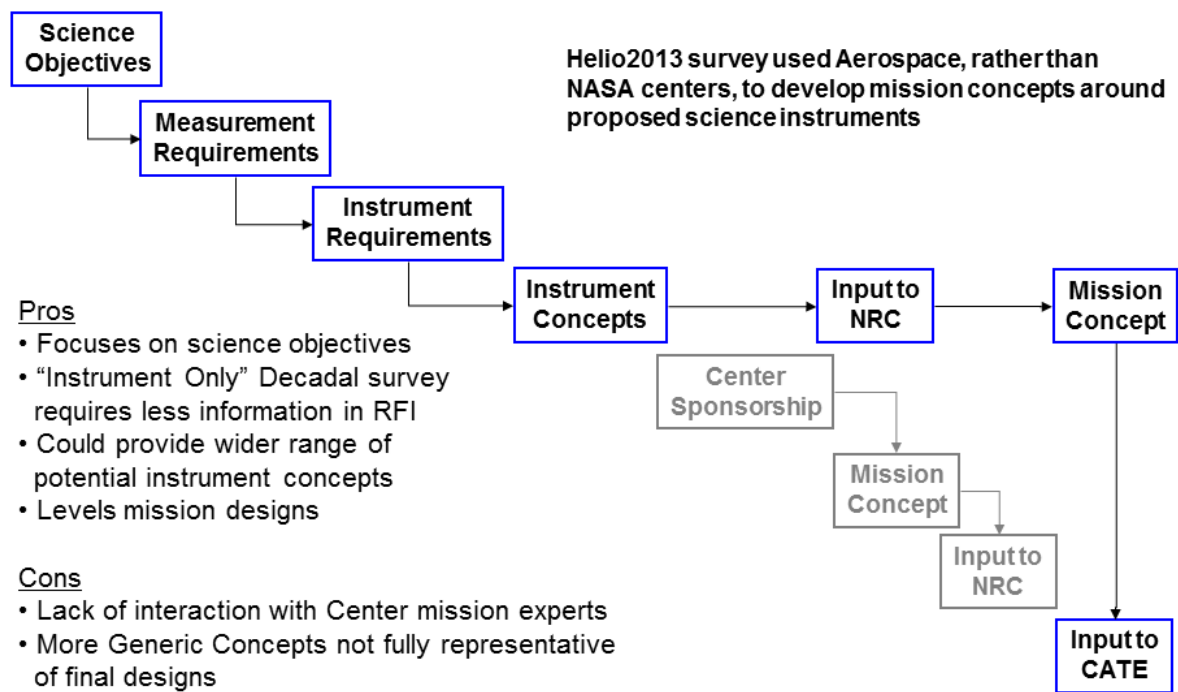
Science Objectives

Measurement Requirements

Instrument Requirements

Instrument Concepts

Input to NRC

Mission Concept

Helio2013 survey used Aerospace, rather than NASA centers, to develop mission concepts around proposed science instruments

Center Sponsorship

Mission Concept

Input to NRC

Input to CATE

Pros
• Focuses on science objectives
• "Instrument Only" Decadal survey requires less information in RFI
• Could provide wider range of potential instrument concepts
• Levels mission designs

Cons
• Lack of interaction with Center mission experts
• More Generic Concepts not fully representative of final designs